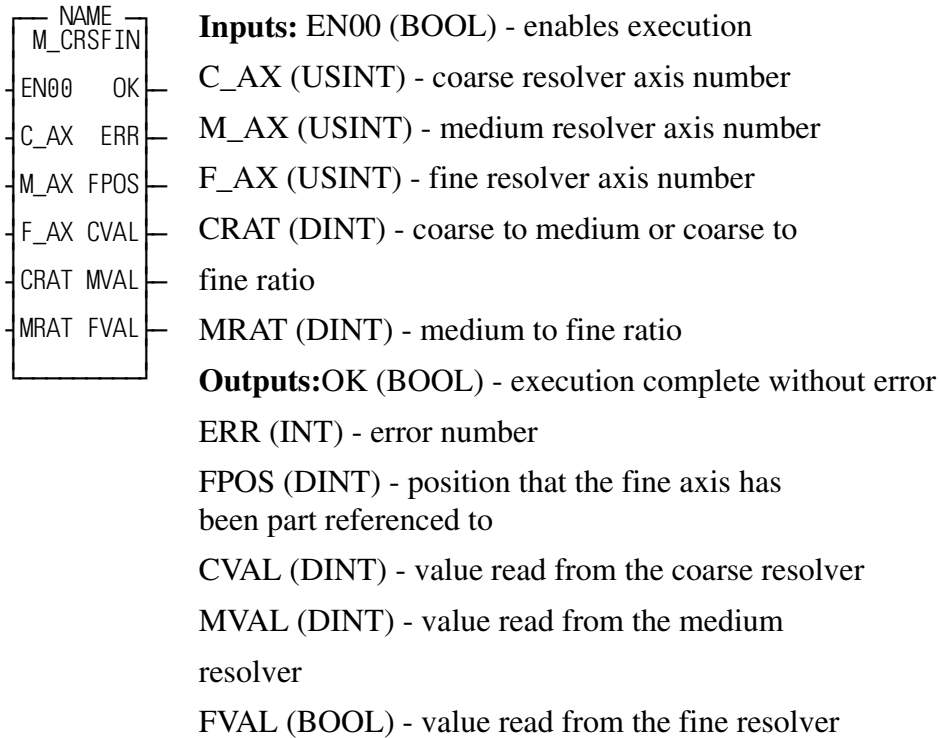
NAME
M_CRSFIN
EN00 OK
C_AX ERR
M_AX FPOS
F_AX CVAL
CRAT MVAL
MRAT FVAL

**Inputs:** EN00 (BOOL) - enables execution

C_AX (USINT) - coarse resolver axis number

M_AX (USINT) - medium resolver axis number

F_AX (USINT) - fine resolver axis number

CRAT (DINT) - coarse to medium or coarse to fine ratio

MRAT (DINT) - medium to fine ratio

**Outputs:**OK (BOOL) - execution complete without error

ERR (INT) - error number

FPOS (DINT) - position that the fine axis has been part referenced to

CVAL (DINT) - value read from the coarse resolver

MVAL (DINT) - value read from the medium resolver

FVAL (BOOL) - value read from the fine resolver